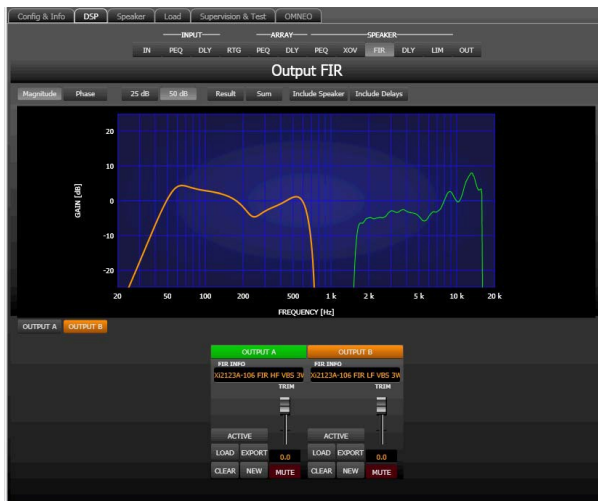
Config & Info DSP Speaker Load Supervision & Test OMNEO

INPUT ARRAY SPEAKER
IN PEQ DLY RTG PEQ DLY PEQ XOV FIR DLY LIM OUT

Output FIR

Magnitude Phase 25 dB 50 dB Result Sum Include Speaker Include Delays

20
10
0
-10
-20
GAIN [dB]
20 50 100 200 500 1 k 2 k 5 k 10 k 20 k
FREQUENCY [Hz]

OUTPUT A OUTPUT B

OUTPUT A
FIR INFO
Xi2123A-106 FIR HF VBS 3V
TRIM
ACTIVE
LOAD EXPORT 0.0
CLEAR NEW MUTE

OUTPUT B
FIR INFO
Xi2123A-106 FIR LF VBS 3V
TRIM
ACTIVE
LOAD EXPORT 0.0
CLEAR NEW MUTE